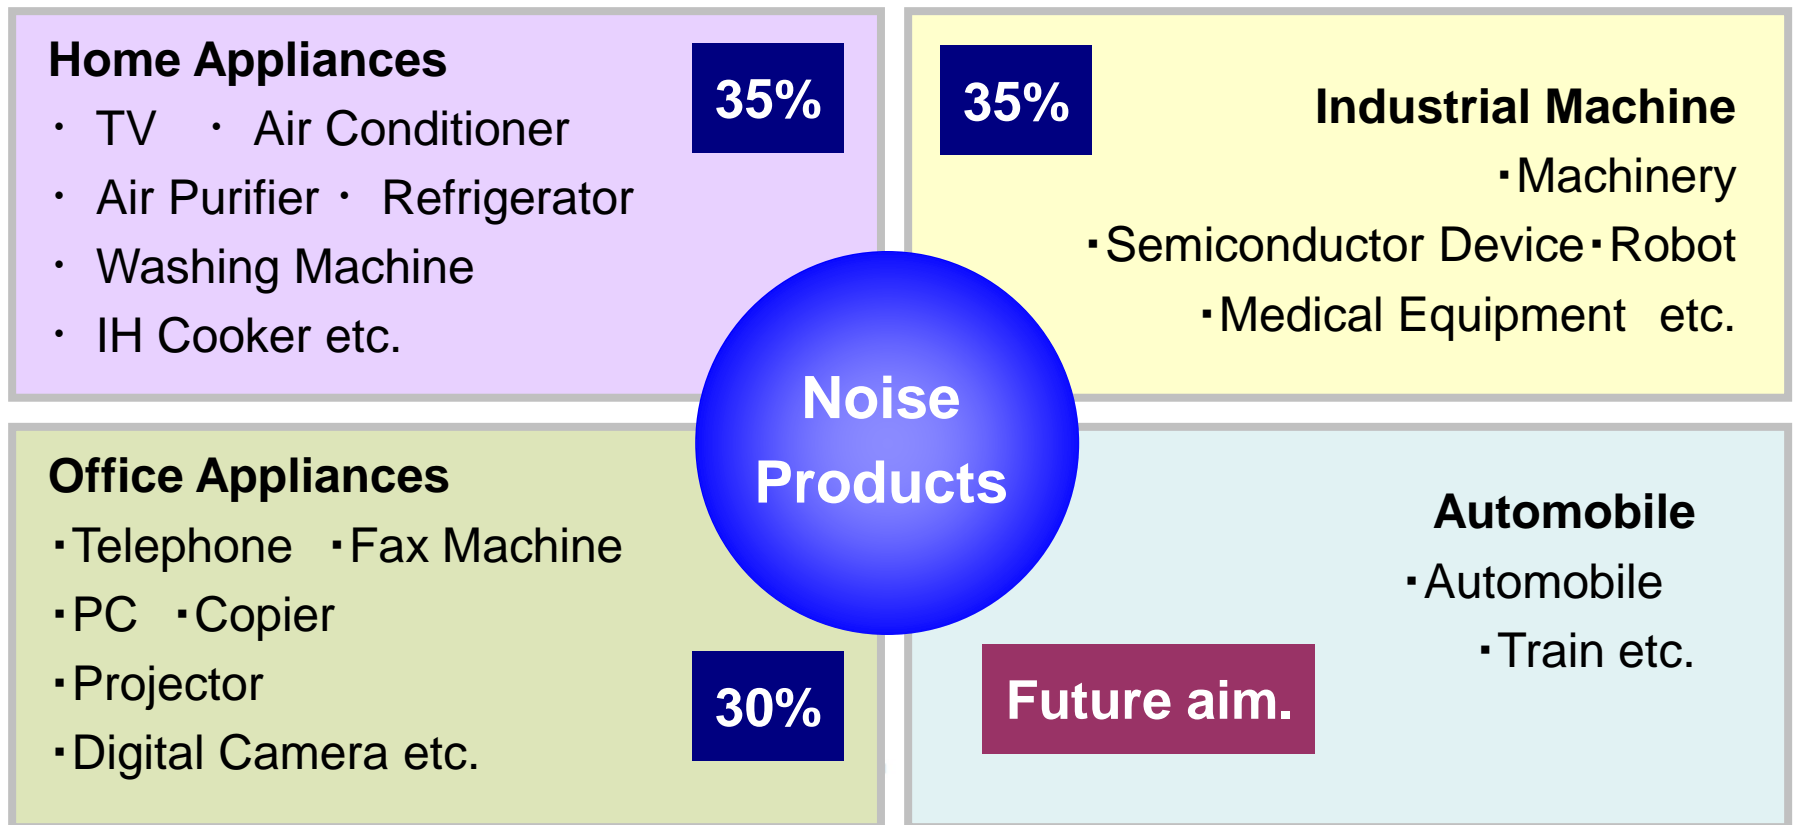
Home Appliances

35%

・ TV ・ Air Conditioner
・ Air Purifier ・ Refrigerator
・ Washing Machine
・ IH Cooker etc.

35%

Industrial Machine
・Machinery
・Semiconductor Device・Robot
・Medical Equipment etc.

Noise Products

Office Appliances
・Telephone ・Fax Machine
・PC ・Copier
・Projector
・Digital Camera etc.

30%

Automobile
・Automobile
・Train etc.

Future aim.